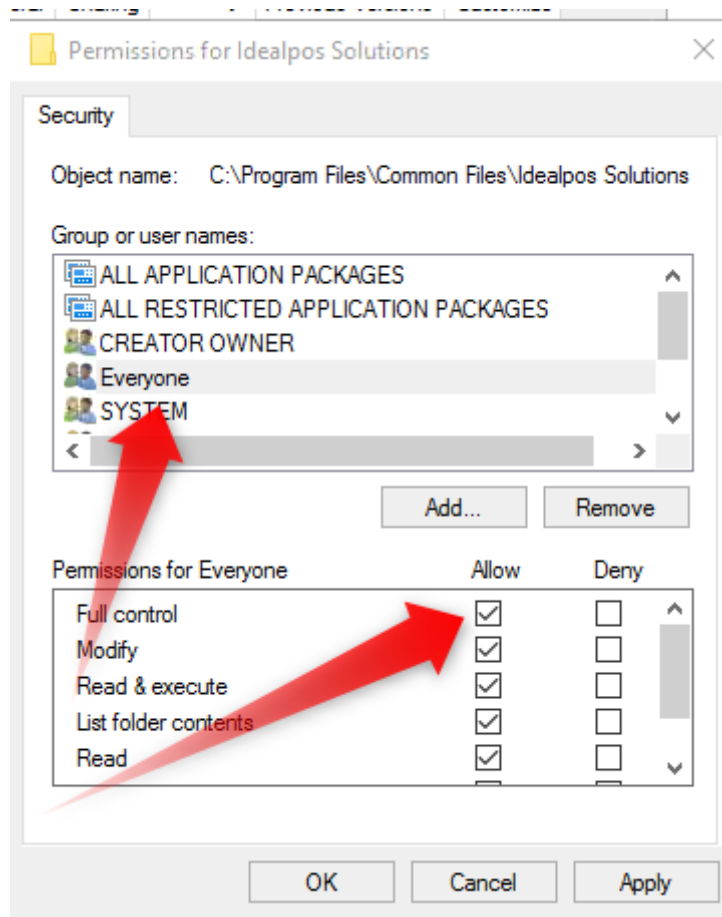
Permissions for Idealpos Solutions

Security

Object name: C:\Program Files\Common Files\Idealpos Solutions

Group or user names:

ALL APPLICATION PACKAGES
ALL RESTRICTED APPLICATION PACKAGES
CREATOR OWNER
Everyone
SYSTEM

Add...
Remove

Permissions for Everyone

| | Allow | Deny |
|---|---|---|
| Full control | ☑ | ☐ |
| Modify | ☑ | ☐ |
| Read & execute | ☑ | ☐ |
| List folder contents | ☑ | ☐ |
| Read | ☑ | ☐ |

OK
Cancel
Apply